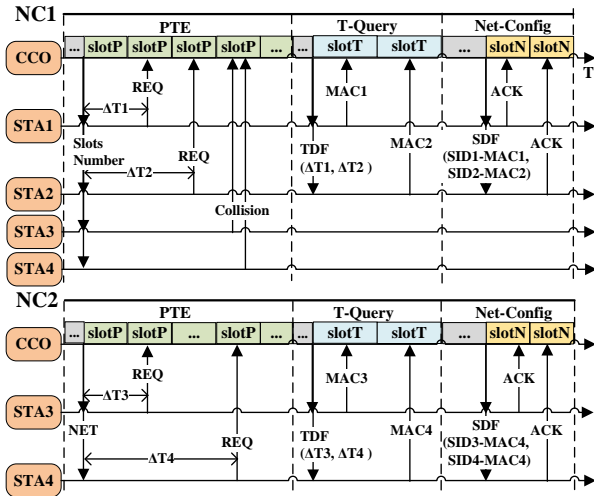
NC1

PTE

T-Query

Net-Config

CCO

...

slotP

slotP

slotP

slotP

...

slotT

slotT

...

slotN

slotN

T

REQ

MAC1

ACK

STA1

ΔT1

Slots Number

REQ

ΔT2

TDF (ΔT1, ΔT2 )

MAC2

SDF (SID1-MAC1, SID2-MAC2)

ACK

STA2

Collision

STA3

STA4

NC2

PTE

T-Query

Net-Config

CCO

...

slotP

slotP

...

slotP

...

slotT

slotT

...

slotN

slotN

T

REQ

MAC3

ACK

STA3

ΔT3

NET

REQ

TDF (ΔT3, ΔT4 )

MAC4

SDF (SID3-MAC4, SID4-MAC4)

ACK

ΔT4

STA4